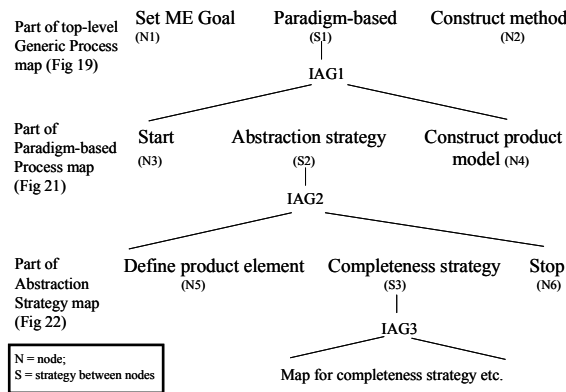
Part of top-level Generic Process map (Fig 19)

Set ME Goal
(N1)

Paradigm-based
(S1)

Construct method
(N2)

IAG1

Part of Paradigm-based Process map (Fig 21)

Start
(N3)

Abstraction strategy
(S2)

Construct product model (N4)

IAG2

Part of Abstraction Strategy map (Fig 22)

Define product element
(N5)

Completeness strategy
(S3)

Stop
(N6)

IAG3

N = node;
S = strategy between nodes

Map for completeness strategy etc.